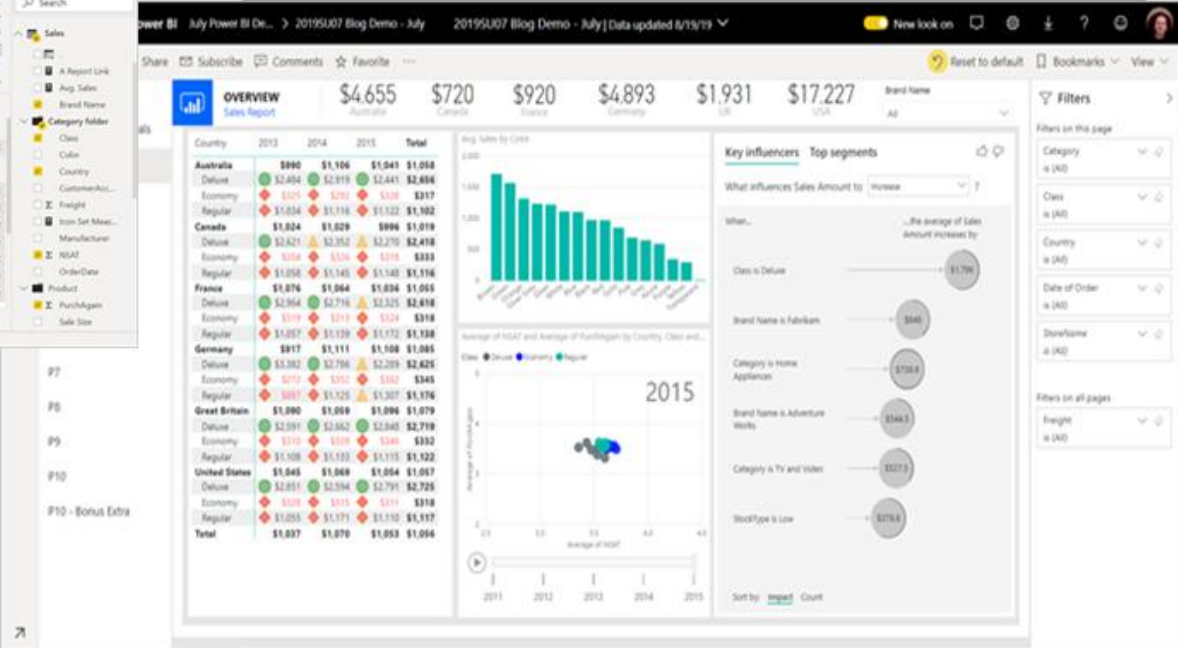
Search

Sales
A Report Link
Avg. Sales
Brand Name
Category folder
Class
Color
Country
CustomerAcc...
Σ Freight
Icon Set Meas...
Manufacturer
Σ NSAT
OrderDate
Product
Σ PurchAgain
Sale Size

Power BI July Power BI De... > 2019SU07 Blog Demo - July 2019SU07 Blog Demo - July | Data updated 8/19/19
New look on

Share Subscribe Comments Favorite ...
Reset to default Bookmarks View

OVERVIEW
Sales Report

$4.655 Australia
$720 Canada
$920 France
$4.893 Germany
$1.931 UK
$17.227 USA

Brand Name
All

| Country | 2013 | 2014 | 2015 | Total |
|---|---|---|---|---|
| Australia | $990 | $1,106 | $1,041 | $1,058 |
| Deluxe | $2,494 | $2,919 | $2,441 | $2,656 |
| Economy | $325 | $292 | $338 | $317 |
| Regular | $1,034 | $1,116 | $1,122 | $1,102 |
| Canada | $1,024 | $1,029 | $996 | $1,019 |
| Deluxe | $2,621 | $2,352 | $2,270 | $2,418 |
| Economy | $354 | $326 | $318 | $333 |
| Regular | $1,058 | $1,145 | $1,140 | $1,116 |
| France | $1,076 | $1,064 | $1,036 | $1,055 |
| Deluxe | $2,964 | $2,716 | $2,325 | $2,618 |
| Economy | $319 | $313 | $324 | $318 |
| Regular | $1,057 | $1,139 | $1,172 | $1,138 |
| Germany | $917 | $1,111 | $1,108 | $1,085 |
| Deluxe | $3,382 | $2,786 | $2,289 | $2,625 |
| Economy | $272 | $352 | $362 | $345 |
| Regular | $897 | $1,125 | $1,307 | $1,176 |
| Great Britain | $1,090 | $1,059 | $1,096 | $1,079 |
| Deluxe | $2,591 | $2,662 | $2,845 | $2,719 |
| Economy | $310 | $328 | $346 | $332 |
| Regular | $1,108 | $1,133 | $1,115 | $1,122 |
| United States | $1,045 | $1,069 | $1,054 | $1,057 |
| Deluxe | $2,851 | $2,594 | $2,791 | $2,725 |
| Economy | $328 | $315 | $311 | $318 |
| Regular | $1,055 | $1,171 | $1,110 | $1,117 |
| Total | $1,037 | $1,070 | $1,053 | $1,056 |

Avg. Sales by Color

Average of NSAT and Average of PurchAgain by Country, Class and...
Class Deluxe Economy Regular
2015
Average of NSAT
2011 2012 2013 2014 2015

Key influencers Top segments
What influences Sales Amount to Increase
When...
...the average of Sales Amount increases by
Class is Deluxe $1.796
Brand Name is Fabrikam $649
Category is Home Appliances $758.6
Brand Name is Adventure Works $544.5
Category is TV and Video $527.3
StockType is Low $379.6
Sort by: Impact Count

P7
P8
P9
P10
P10 - Bonus Extra

Filters
Filters on this page
Category is (All)
Class is (All)
Country is (All)
Date of Order is (All)
StoreName is (All)
Filters on all pages
Freight is (All)